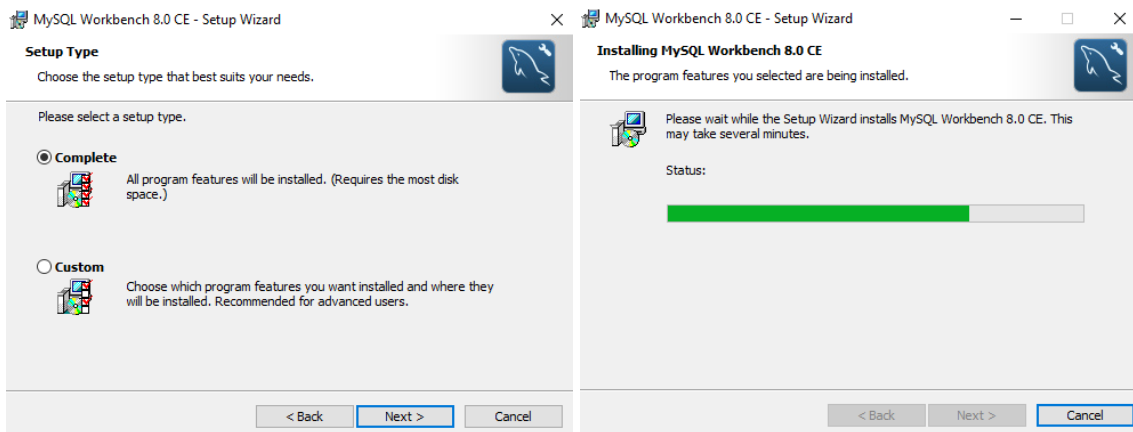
MySQL Workbench 8.0 CE - Setup Wizard

Setup Type

Choose the setup type that best suits your needs.

Please select a setup type.

Complete

All program features will be installed. (Requires the most disk space.)

Custom

Choose which program features you want installed and where they will be installed. Recommended for advanced users.

< Back | Next > | Cancel

MySQL Workbench 8.0 CE - Setup Wizard

Installing MySQL Workbench 8.0 CE

The program features you selected are being installed.

Please wait while the Setup Wizard installs MySQL Workbench 8.0 CE. This may take several minutes.

Status:

< Back | Next > | Cancel